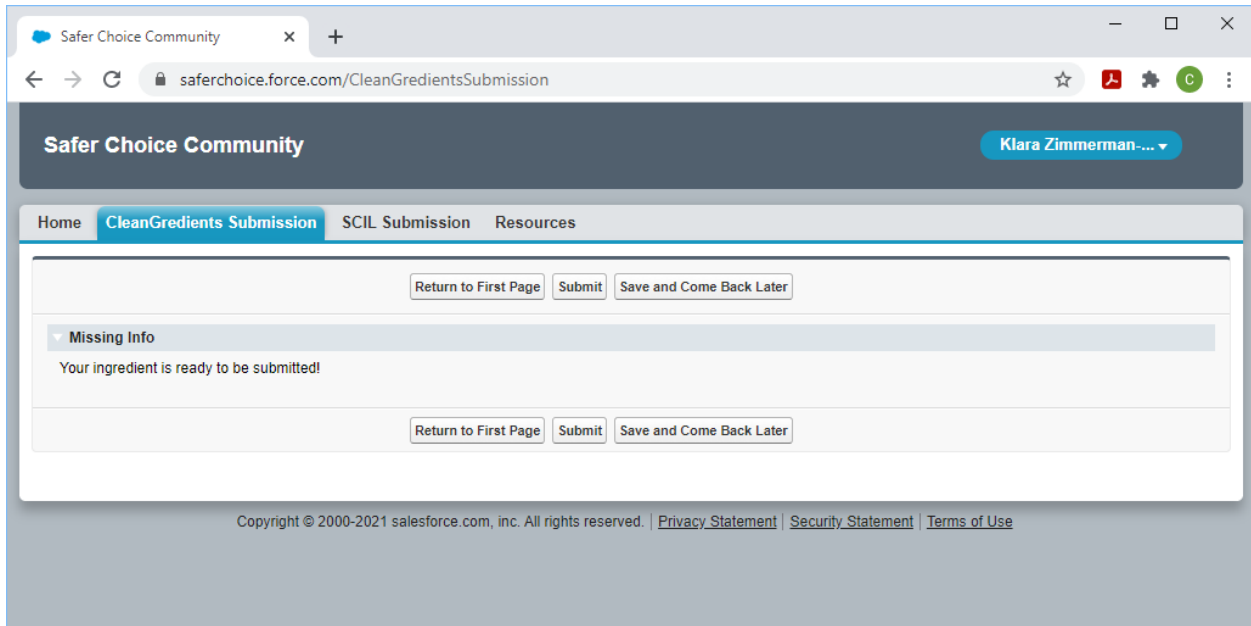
Safer Choice Community

saferchoice.force.com/CleanGredientsSubmission

C

Safer Choice Community

Klara Zimmerman-...

Home | CleanGredients Submission | SCIL Submission | Resources

Return to First Page | Submit | Save and Come Back Later

Missing Info

Your ingredient is ready to be submitted!

Return to First Page | Submit | Save and Come Back Later

Copyright © 2000-2021 salesforce.com, inc. All rights reserved. | Privacy Statement | Security Statement | Terms of Use